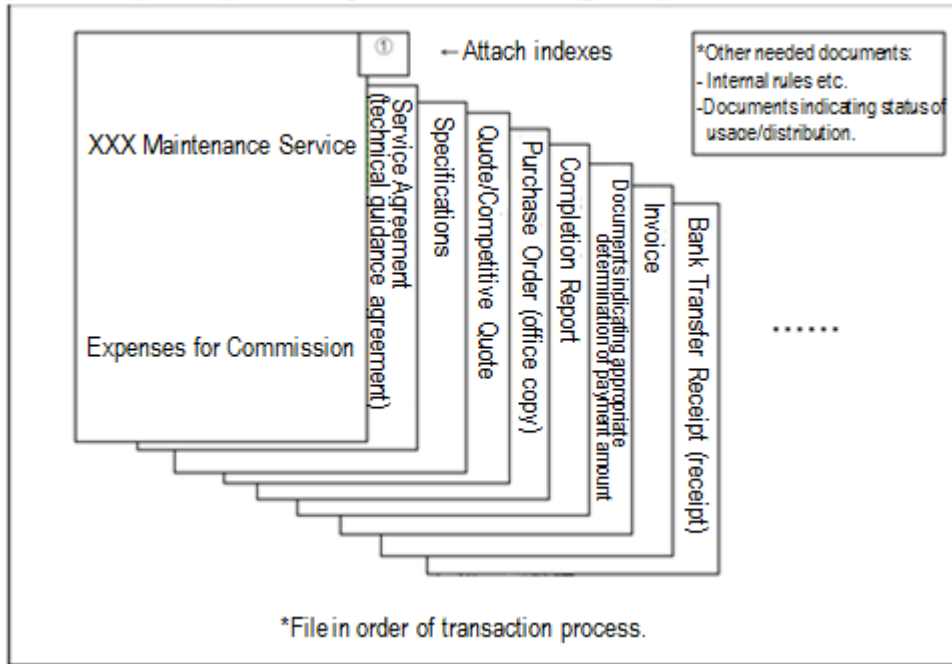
①

←Attach indexes

*Other needed documents:
- Internal rules etc.
-Documents indicating status of usage/distribution.

XXX Maintenance Service

Expenses for Commission

Service Agreement (technical guidance agreement)

Specifications

Quote/Competitive Quote

Purchase Order (office copy)

Completion Report

Documents indicating appropriate determination of payment amount

Invoice

Bank Transfer Receipt (receipt)

.......

*File in order of transaction process.